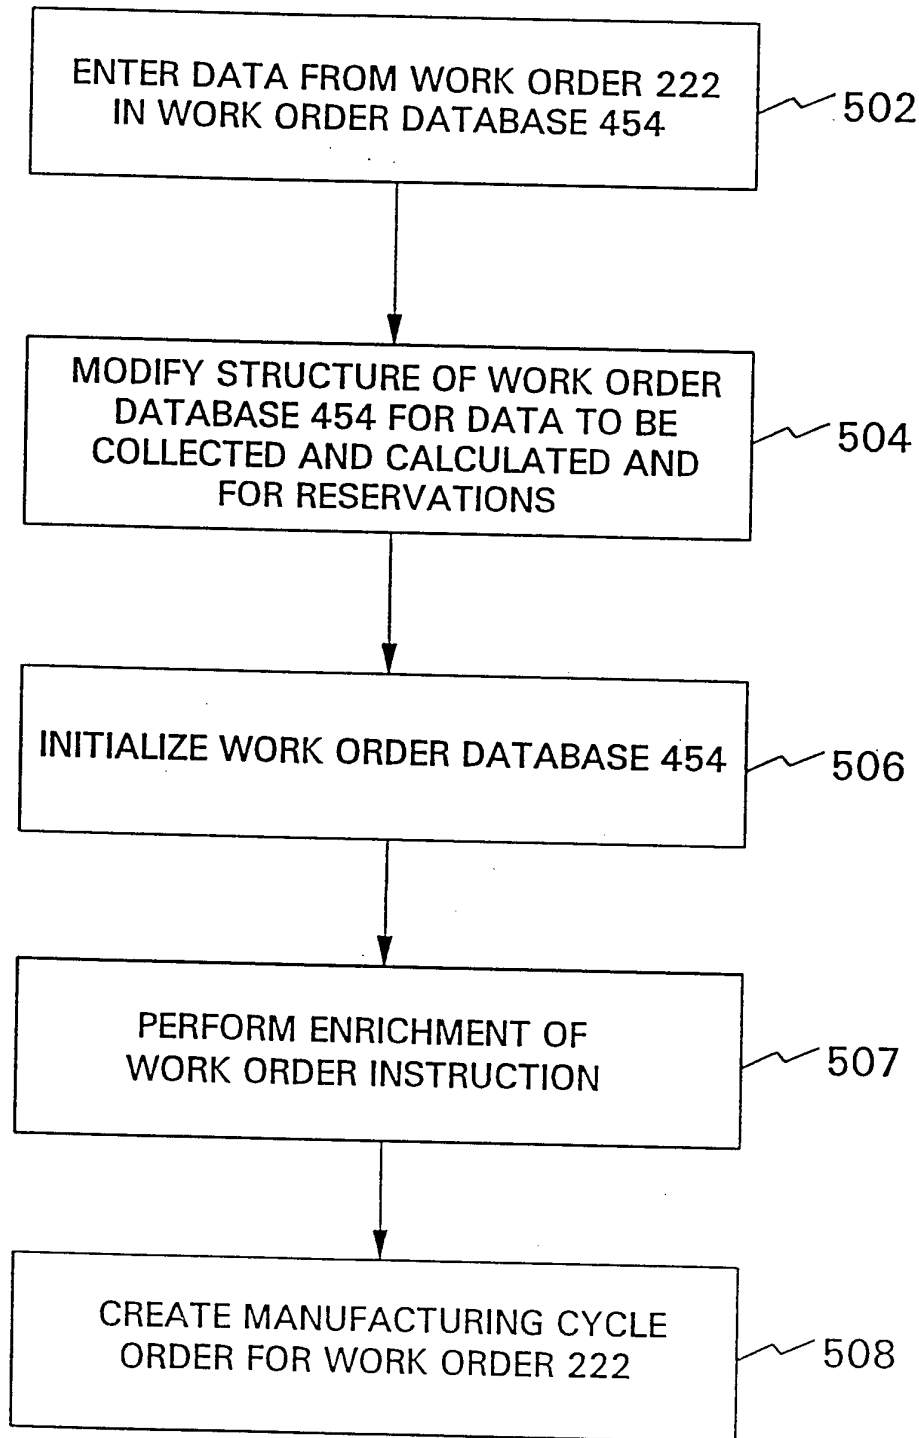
ENTER DATA FROM WORK ORDER 222 IN WORK ORDER DATABASE 454

502

MODIFY STRUCTURE OF WORK ORDER DATABASE 454 FOR DATA TO BE COLLECTED AND CALCULATED AND FOR RESERVATIONS

504

INITIALIZE WORK ORDER DATABASE 454

506

PERFORM ENRICHMENT OF WORK ORDER INSTRUCTION

507

CREATE MANUFACTURING CYCLE ORDER FOR WORK ORDER 222

508